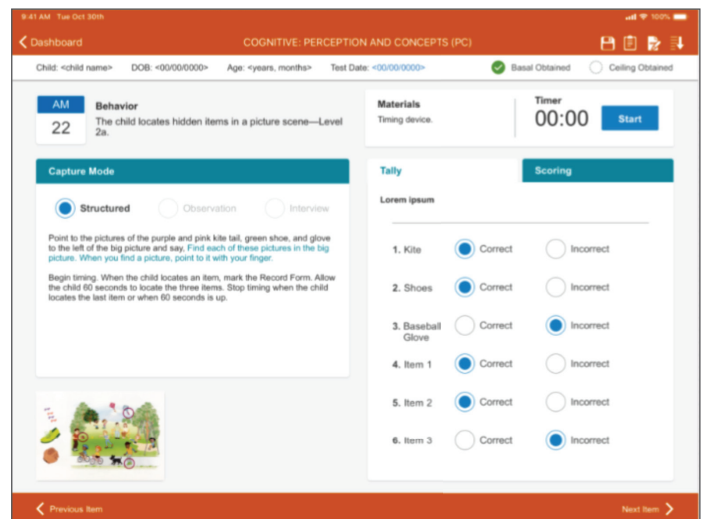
9:41 AM Tue Oct 30th

100%

Dashboard

COGNITIVE: PERCEPTION AND CONCEPTS (PC)

Child: <child name> DOB: <00/00/0000> Age: <years, months> Test Date: <00/00/0000>

Basal Obtained

Ceiling Obtained

AM

22

Behavior

The child locates hidden items in a picture scene—Level 2a.

Materials

Timing device.

Timer

00:00

Start

Capture Mode

Structured

Observation

Interview

Point to the pictures of the purple and pink kite tail, green shoe, and glove to the left of the big picture and say, Find each of these pictures in the big picture. When you find a picture, point to it with your finger.

Begin timing. When the child locates an item, mark the Record Form. Allow the child 60 seconds to locate the three items. Stop timing when the child locates the last item or when 60 seconds is up.

Tally

Scoring

Lorem ipsum

1. Kite Correct Incorrect

2. Shoes Correct Incorrect

3. Baseball Glove Correct Incorrect

4. Item 1 Correct Incorrect

5. Item 2 Correct Incorrect

6. Item 3 Correct Incorrect

Previous Item

Next Item